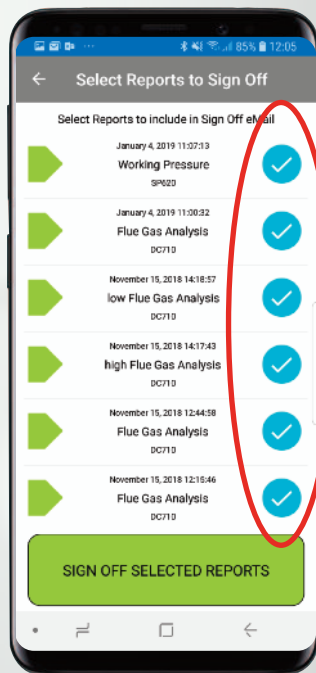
85% 12:05

Select Reports to Sign Off

Select Reports to include in Sign Off eMail

January 4, 2019 11:07:13
Working Pressure
SP620

January 4, 2019 11:00:32
Flue Gas Analysis
DC710

November 15, 2018 14:18:57
low Flue Gas Analysis
DC710

November 15, 2018 14:17:43
high Flue Gas Analysis
DC710

November 15, 2018 12:44:58
Flue Gas Analysis
DC710

November 15, 2018 12:16:46
Flue Gas Analysis
DC710

SIGN OFF SELECTED REPORTS